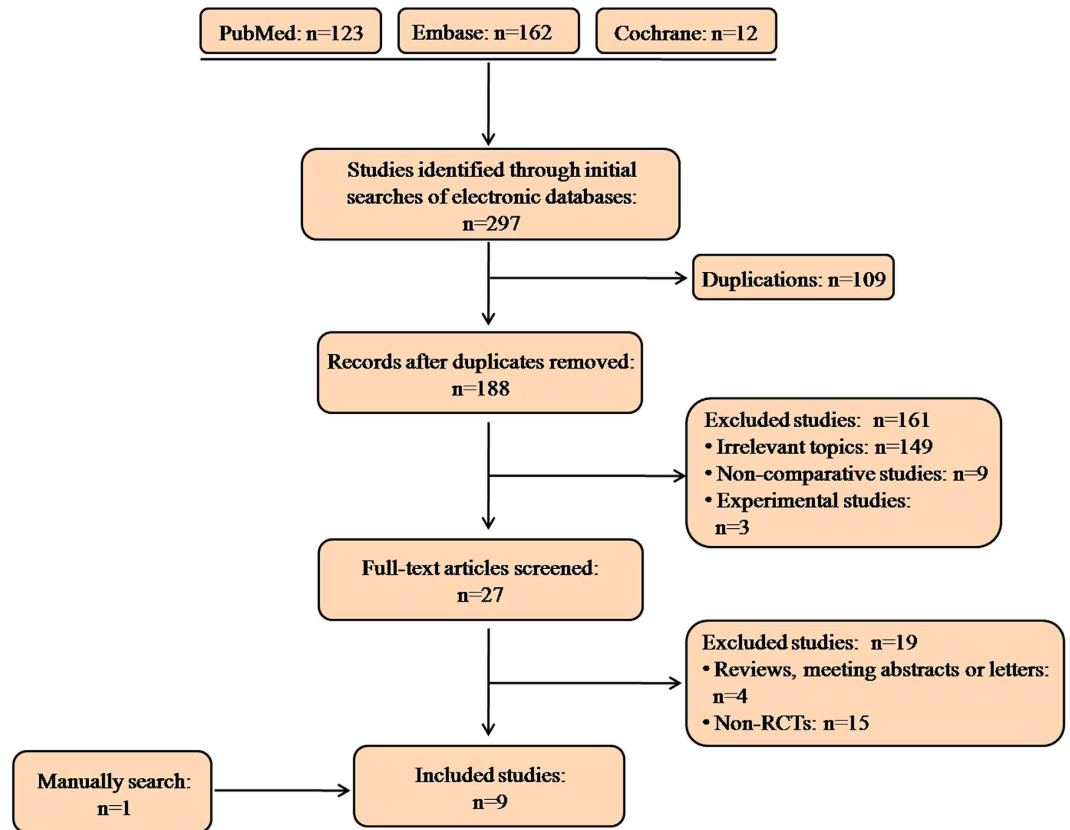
PubMed: n=123

Embase: n=162

Cochrane: n=12

Studies identified through initial searches of electronic databases: n=297

Duplications: n=109

Records after duplicates removed: n=188

Excluded studies: n=161
• Irrelevant topics: n=149
• Non-comparative studies: n=9
• Experimental studies: n=3

Full-text articles screened: n=27

Excluded studies: n=19
• Reviews, meeting abstracts or letters: n=4
• Non-RCTs: n=15

Manually search: n=1

Included studies: n=9